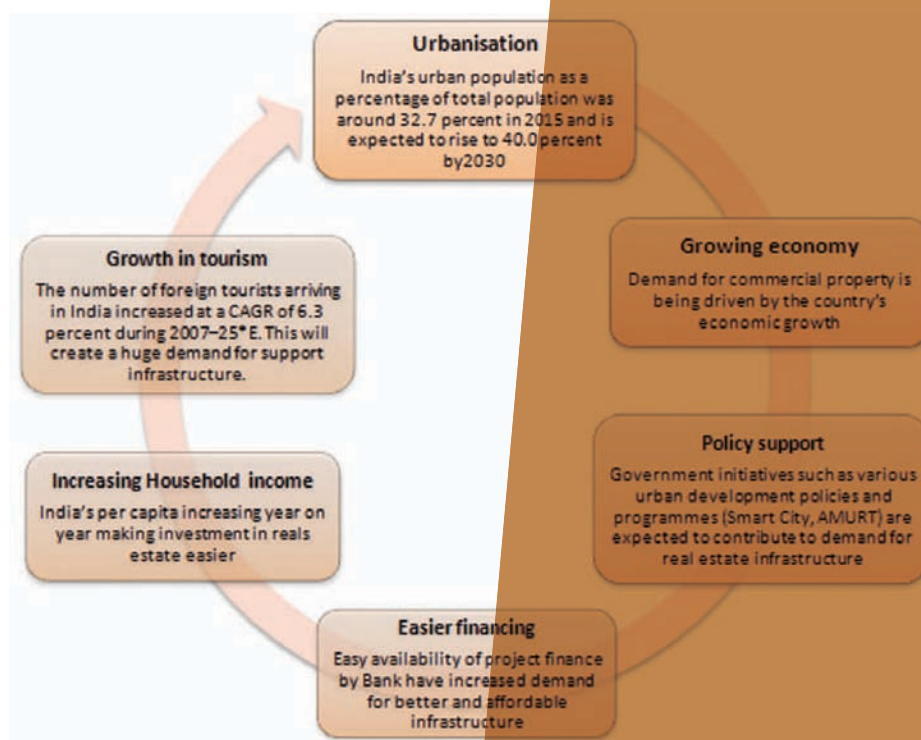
Urbanisation

India's urban population as a percentage of total population was around 32.7 percent in 2015 and is expected to rise to 40.0 percent by2030

Growing economy

Demand for commercial property is being driven by the country's economic growth

Policy support

Government initiatives such as various urban development policies and programmes (Smart City, AMURT) are expected to contribute to demand for real estate infrastructure

Easier financing

Easy availability of project finance by Bank have increased demand for better and affordable infrastructure

Increasing Household income

India's per capita increasing year on year making investment in reals estate easier

Growth in tourism

The number of foreign tourists arriving in India increased at a CAGR of 6.3 percent during 2007–25* E. This will create a huge demand for support infrastructure.